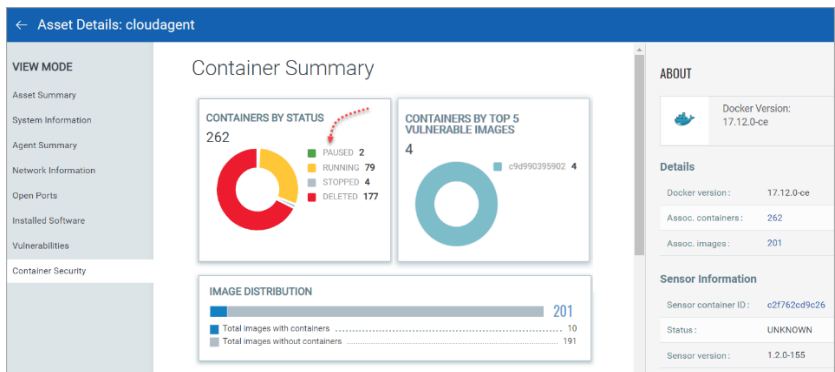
← Asset Details: cloudagent

VIEW MODE

Asset Summary

System Information

Agent Summary

Network Information

Open Ports

Installed Software

Vulnerabilities

Container Security

Container Summary

CONTAINERS BY STATUS

262

PAUSED 2

RUNNING 79

STOPPED 4

DELETED 177

CONTAINERS BY TOP 5 VULNERABLE IMAGES

4

c9d990395902 4

IMAGE DISTRIBUTION

201

Total images with containers 10

Total images without containers 191

ABOUT

Docker Version: 17.12.0-ce

Details

| | |
|---|---|
| Docker version : | 17.12.0-ce |
| Assoc. containers : | 262 |
| Assoc. images : | 201 |

Sensor Information

| | |
|---|---|
| Sensor container ID : | c2f762cd9c26 |
| Status : | UNKNOWN |
| Sensor version : | 1.2.0-155 |